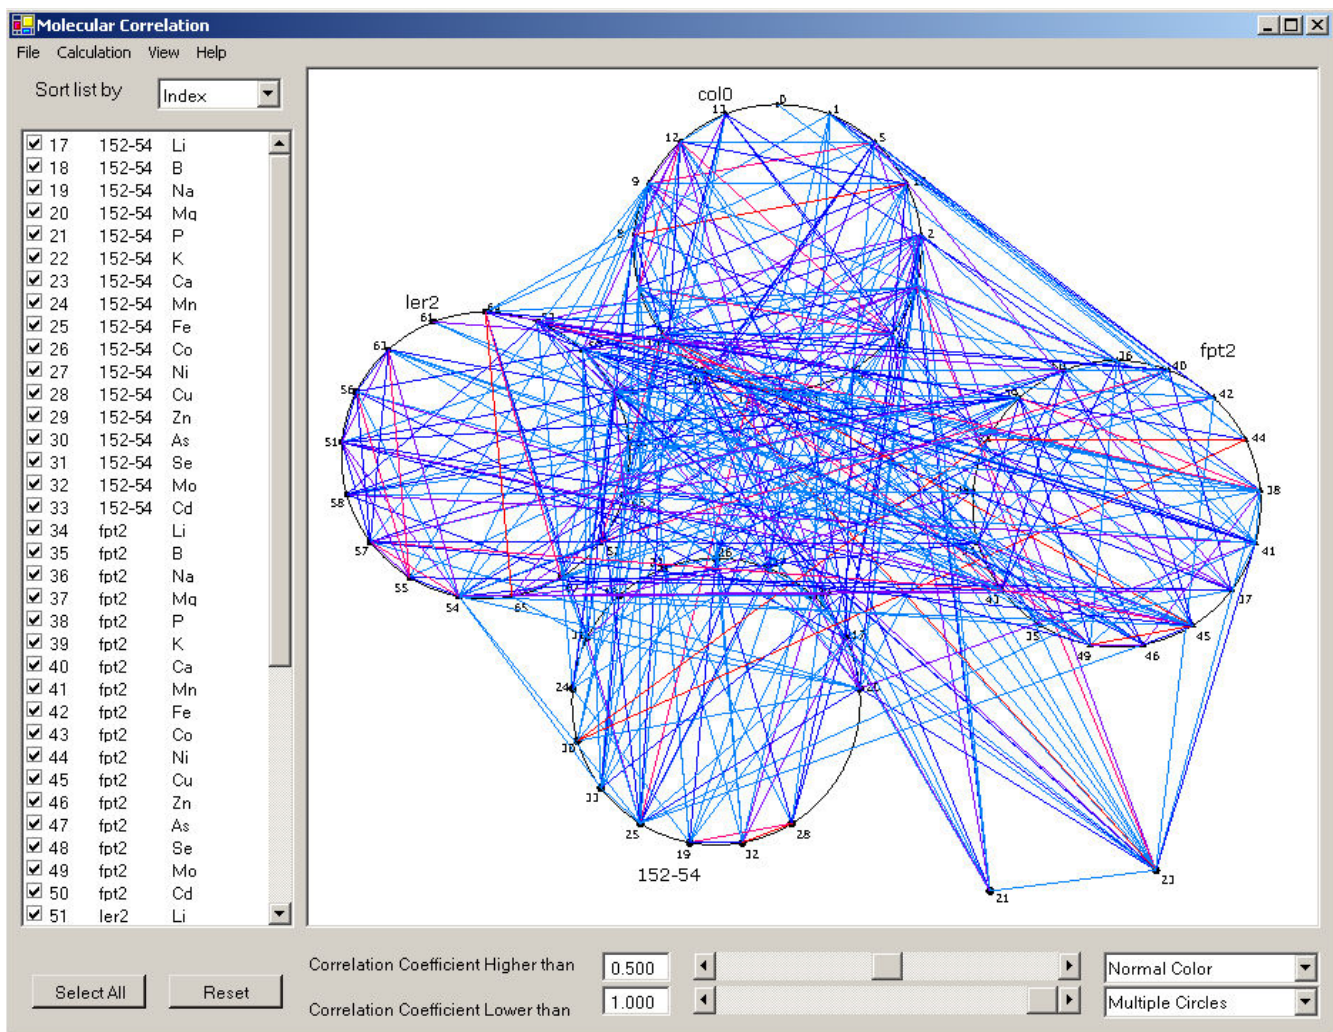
Molecular Correlation

File Calculation View Help

Sort list by Index

| | | |
|---|---|---|
| 17 | 152-54 | Li |
| 18 | 152-54 | B |
| 19 | 152-54 | Na |
| 20 | 152-54 | Mg |
| 21 | 152-54 | P |
| 22 | 152-54 | K |
| 23 | 152-54 | Ca |
| 24 | 152-54 | Mn |
| 25 | 152-54 | Fe |
| 26 | 152-54 | Co |
| 27 | 152-54 | Ni |
| 28 | 152-54 | Cu |
| 29 | 152-54 | Zn |
| 30 | 152-54 | As |
| 31 | 152-54 | Se |
| 32 | 152-54 | Mo |
| 33 | 152-54 | Cd |
| 34 | fpt2 | Li |
| 35 | fpt2 | B |
| 36 | fpt2 | Na |
| 37 | fpt2 | Mg |
| 38 | fpt2 | P |
| 39 | fpt2 | K |
| 40 | fpt2 | Ca |
| 41 | fpt2 | Mn |
| 42 | fpt2 | Fe |
| 43 | fpt2 | Co |
| 44 | fpt2 | Ni |
| 45 | fpt2 | Cu |
| 46 | fpt2 | Zn |
| 47 | fpt2 | As |
| 48 | fpt2 | Se |
| 49 | fpt2 | Mo |
| 50 | fpt2 | Cd |
| 51 | ler2 | Li |

col0
fpt2
ler2
152-54

Select All Reset

Correlation Coefficient Higher than 0.500
Correlation Coefficient Lower than 1.000

Normal Color
Multiple Circles